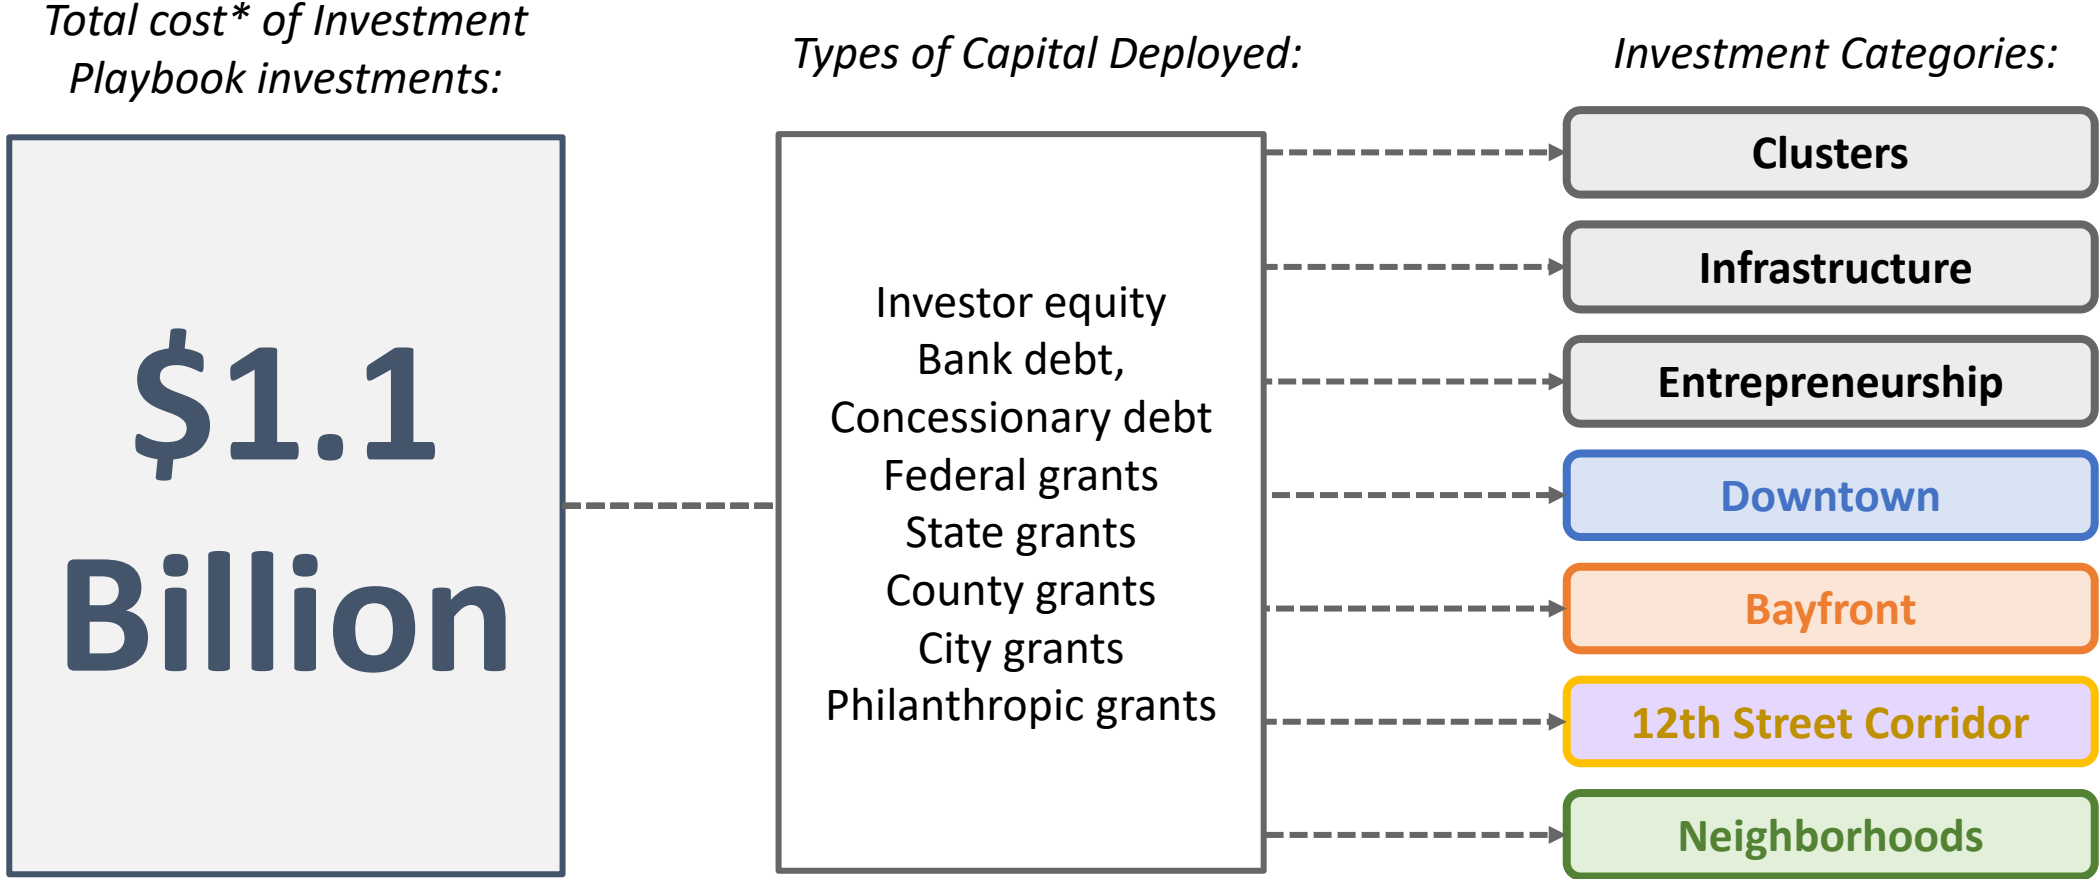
Total cost* of Investment Playbook investments:

$1.1 Billion

Types of Capital Deployed:

Investor equity
Bank debt,
Concessionary debt
Federal grants
State grants
County grants
City grants
Philanthropic grants

Investment Categories:

Clusters

Infrastructure

Entrepreneurship

Downtown

Bayfront

12th Street Corridor

Neighborhoods